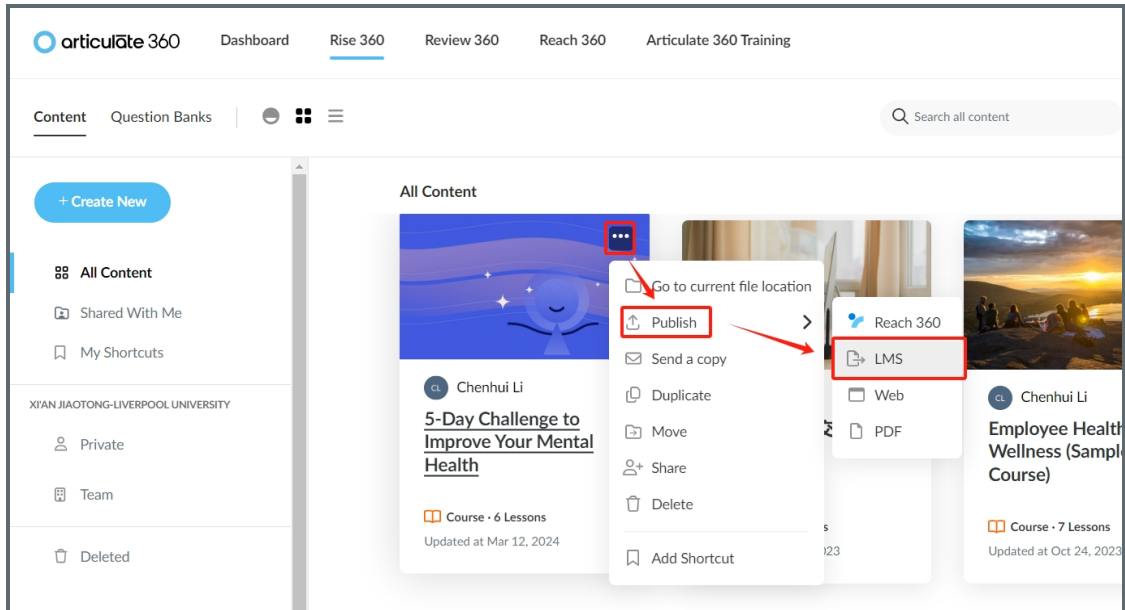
articulate 360 Dashboard Rise 360 Review 360 Reach 360 Articulate 360 Training

Content Question Banks

Search all content

+ Create New

All Content

Shared With Me

My Shortcuts

XI'AN JIAOTONG-LIVERPOOL UNIVERSITY

Private

Team

Deleted

All Content

CL Chenhui Li

5-Day Challenge to Improve Your Mental Health

Course · 6 Lessons

Updated at Mar 12, 2024

Go to current file location

Publish

Send a copy

Duplicate

Move

Share

Delete

Add Shortcut

Reach 360

LMS

Web

PDF

s

23

CL Chenhui Li

Employee Health Wellness (Sample Course)

Course · 7 Lessons

Updated at Oct 24, 2023